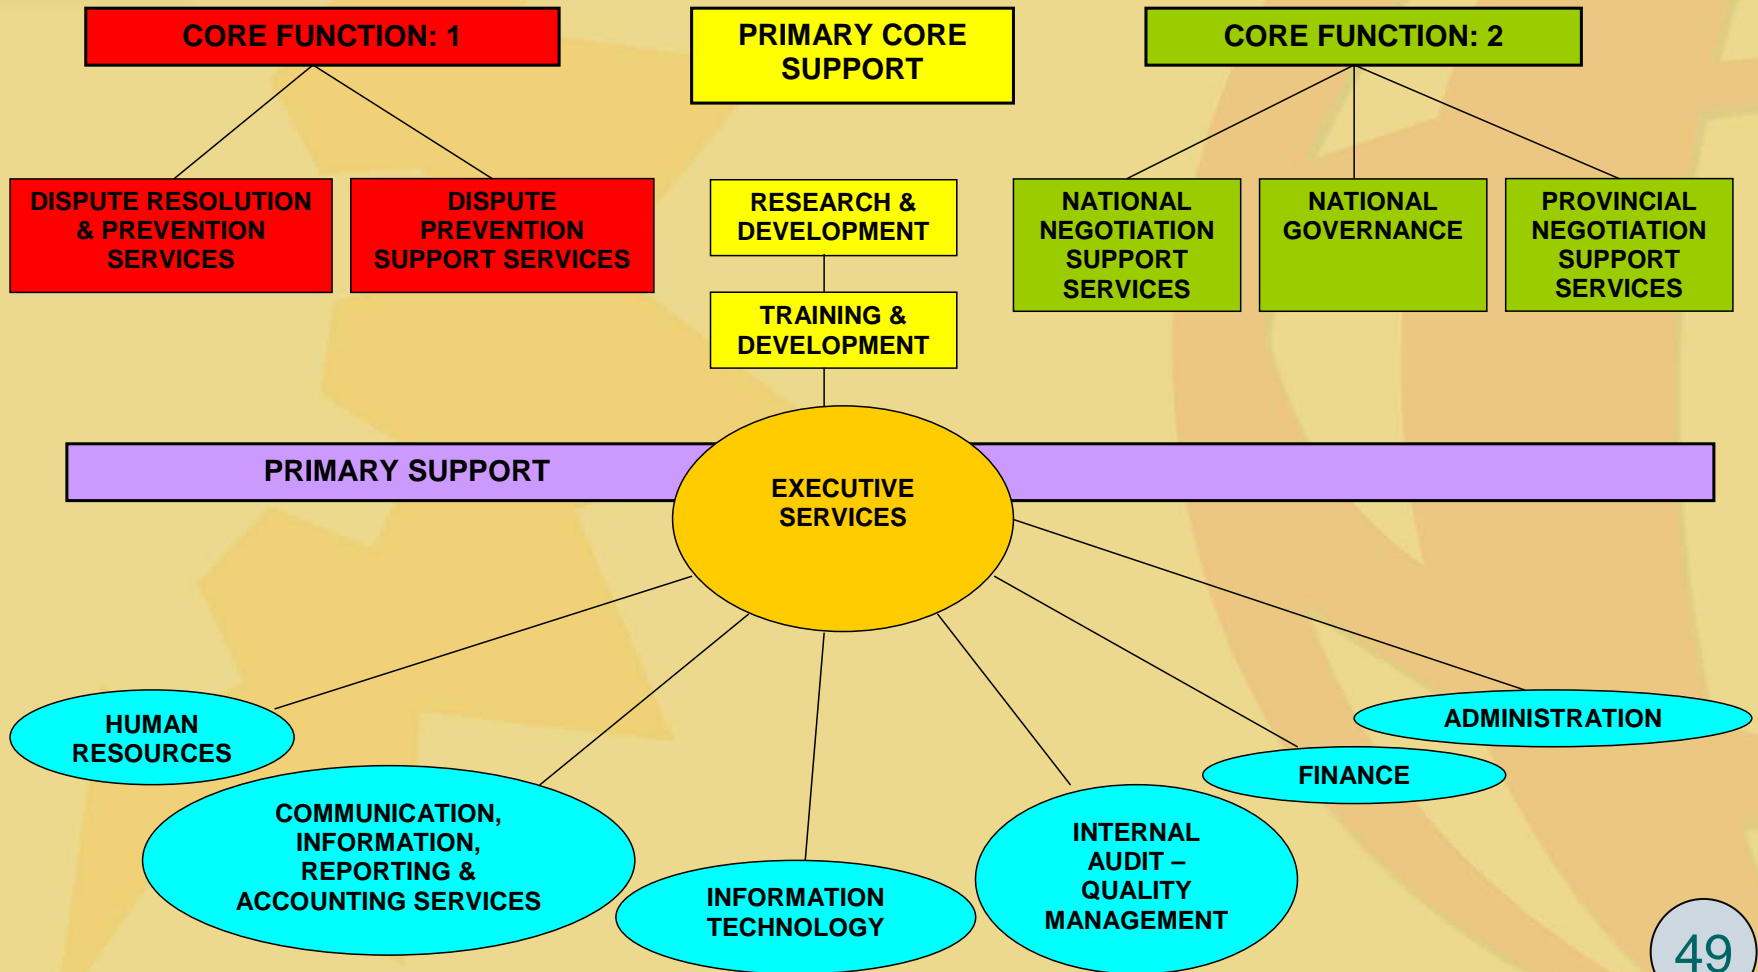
CORE FUNCTION: 1

PRIMARY CORE SUPPORT

CORE FUNCTION: 2

DISPUTE RESOLUTION & PREVENTION SERVICES

DISPUTE PREVENTION SUPPORT SERVICES

RESEARCH & DEVELOPMENT

TRAINING & DEVELOPMENT

NATIONAL NEGOTIATION SUPPORT SERVICES

NATIONAL GOVERNANCE

PROVINCIAL NEGOTIATION SUPPORT SERVICES

PRIMARY SUPPORT

EXECUTIVE SERVICES

HUMAN RESOURCES

COMMUNICATION, INFORMATION, REPORTING & ACCOUNTING SERVICES

INFORMATION TECHNOLOGY

INTERNAL AUDIT – QUALITY MANAGEMENT

FINANCE

ADMINISTRATION

49